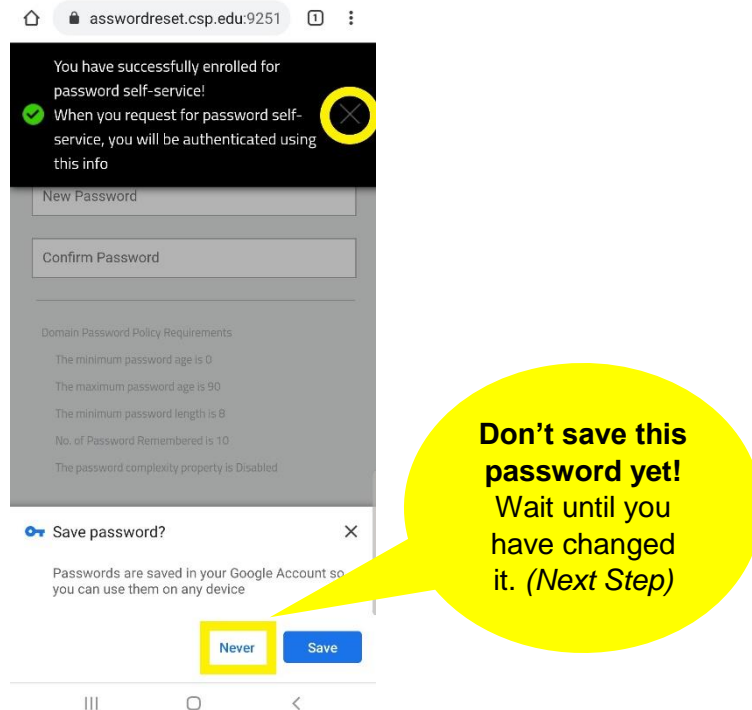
asswordreset.csp.edu:9251

1

You have successfully enrolled for password self-service!

When you request for password self-service, you will be authenticated using this info

New Password

Confirm Password

Domain Password Policy Requirements

The minimum password age is 0

The maximum password age is 90

The minimum password length is 8

No. of Password Remembered is 10

The password complexity property is Disabled

Save password?

Passwords are saved in your Google Account so you can use them on any device

Never

Save

**Don't save this password yet!** Wait until you have changed it. *(Next Step)*